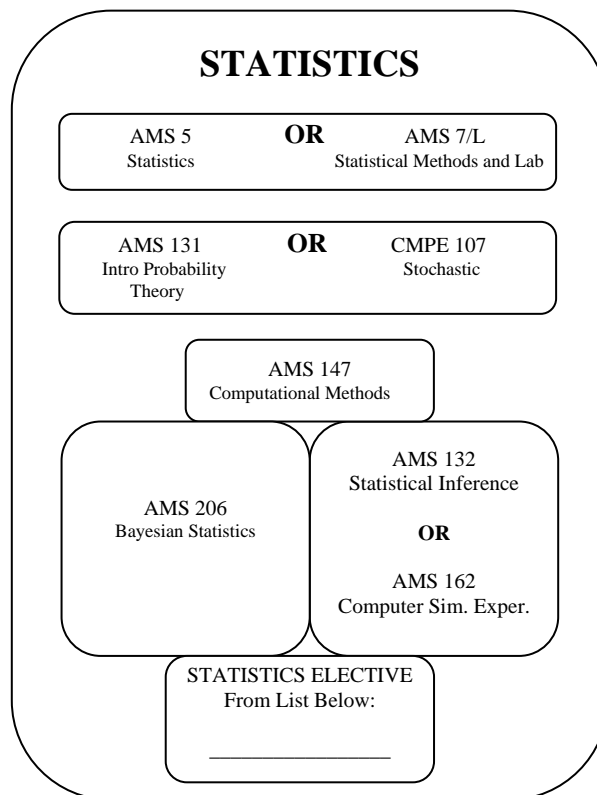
STATISTICS

AMS 5
Statistics

OR

AMS 7/L
Statistical Methods and Lab

AMS 131
Intro Probability Theory

OR

CMPE 107
Stochastic

AMS 147
Computational Methods

AMS 206
Bayesian Statistics

AMS 132
Statistical Inference

OR

AMS 162
Computer Sim. Exper.

STATISTICS ELECTIVE
From List Below:

_______________